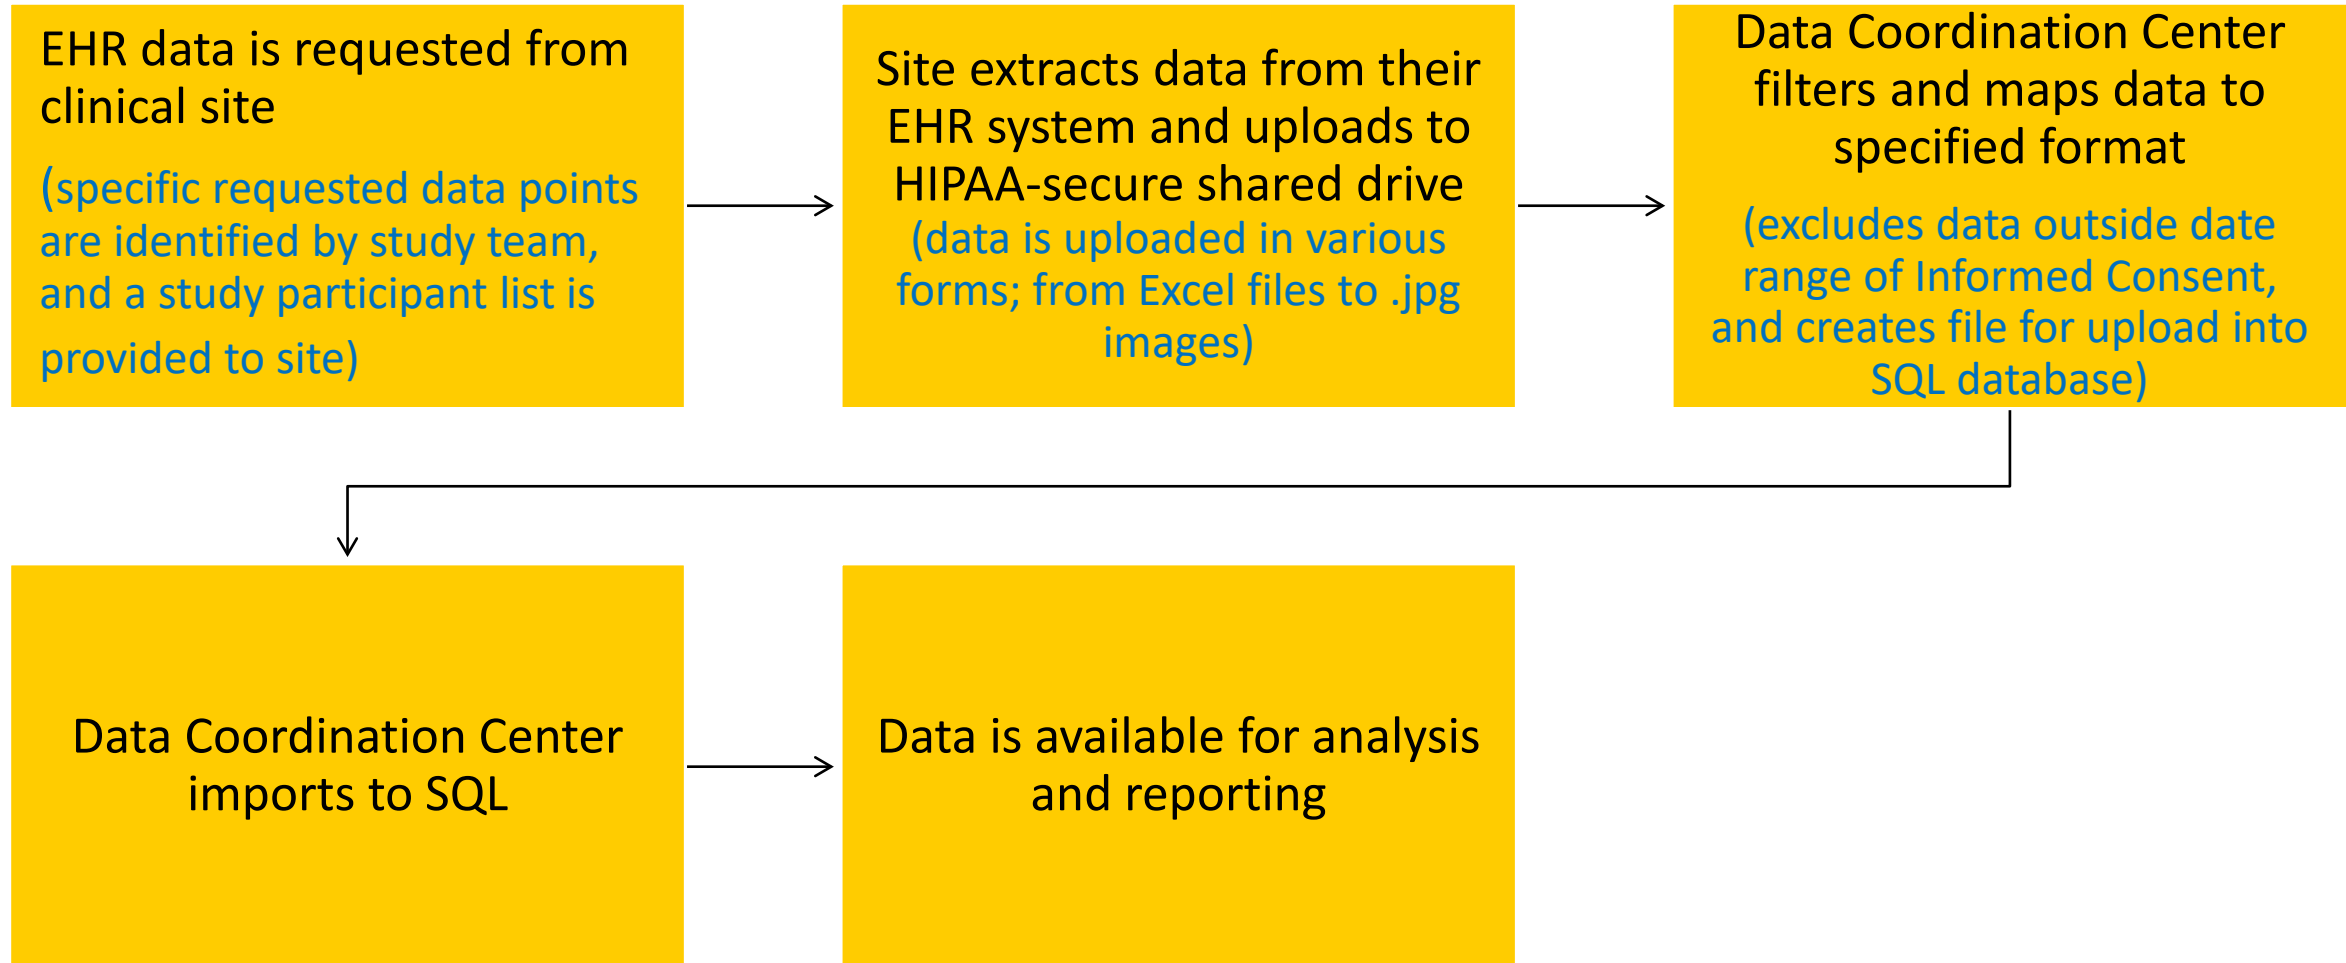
EHR data is requested from clinical site

(specific requested data points are identified by study team, and a study participant list is provided to site)

Site extracts data from their EHR system and uploads to HIPAA-secure shared drive

(data is uploaded in various forms; from Excel files to .jpg images)

Data Coordination Center filters and maps data to specified format

(excludes data outside date range of Informed Consent, and creates file for upload into SQL database)

Data Coordination Center imports to SQL

Data is available for analysis and reporting